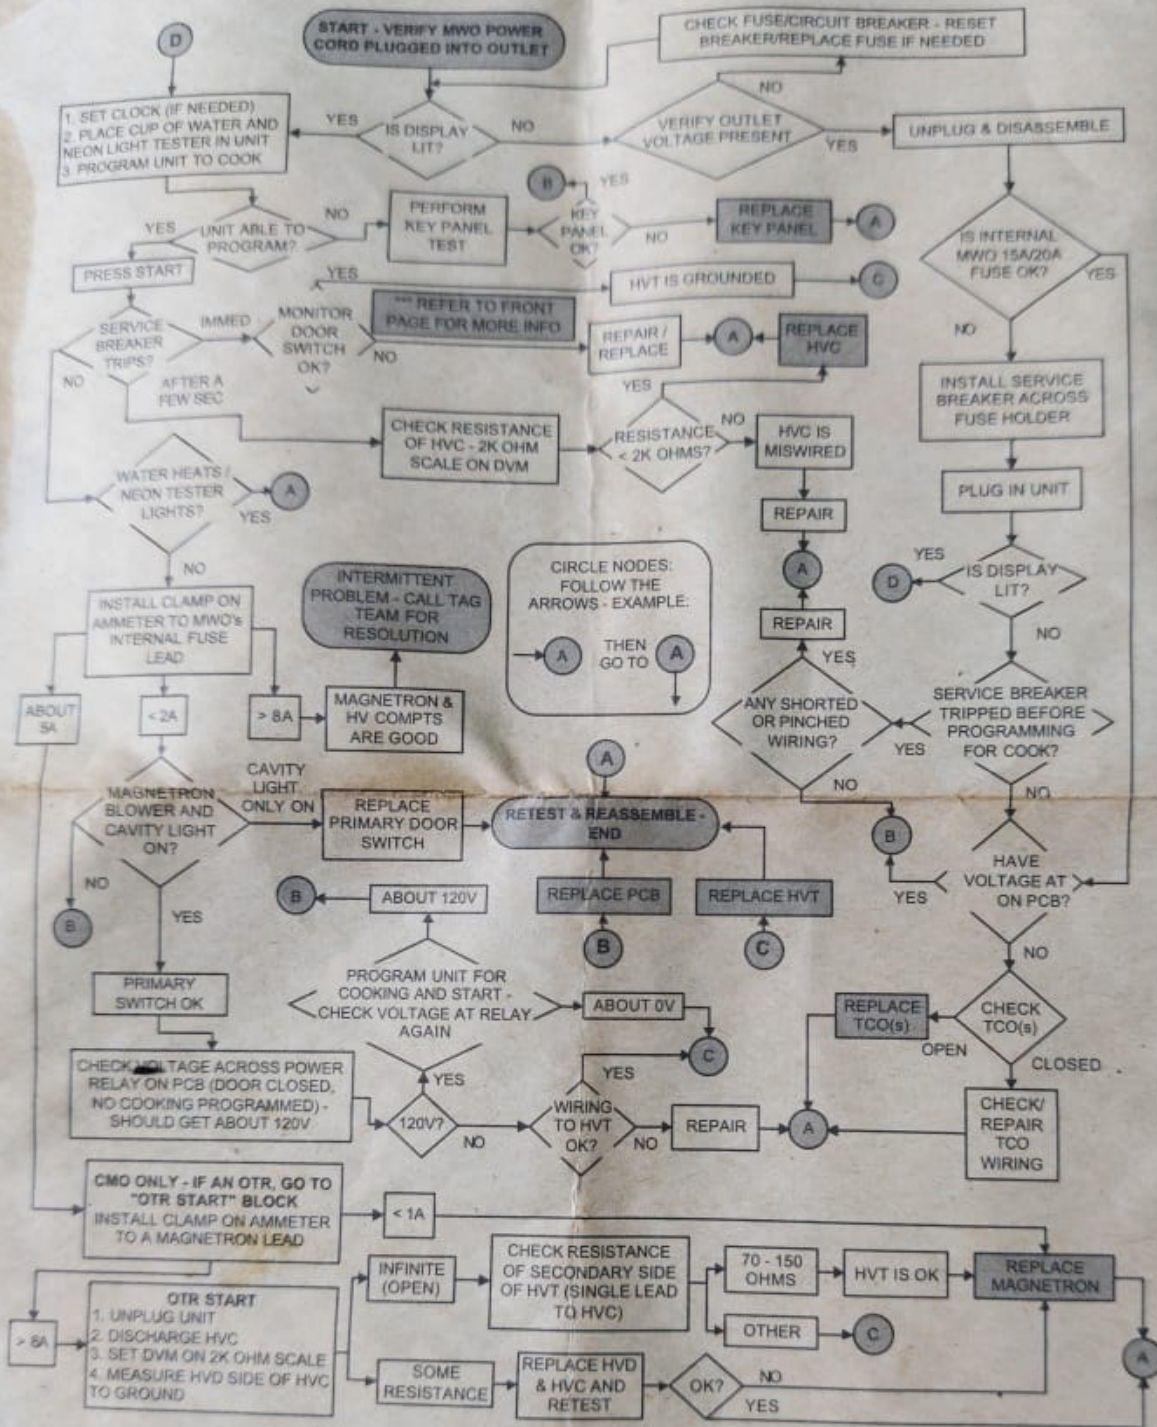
D

START - VERIFY MWO POWER CORD PLUGGED INTO OUTLET

CHECK FUSE/CIRCUIT BREAKER - RESET BREAKER/REPLACE FUSE IF NEEDED

NO

1. SET CLOCK (IF NEEDED)
2. PLACE CUP OF WATER AND NEON LIGHT TESTER IN UNIT
3. PROGRAM UNIT TO COOK

YES

IS DISPLAY LIT?

NO

VERIFY OUTLET VOLTAGE PRESENT

YES

UNPLUG & DISASSEMBLE

B

YES

YES

UNIT ABLE TO PROGRAM?

NO

PERFORM KEY PANEL TEST

KEY PANEL OK?

NO

REPLACE KEY PANEL

A

IS INTERNAL MWO 15A/20A FUSE OK?

YES

PRESS START

YES

HVT IS GROUNDED

C

SERVICE BREAKER TRIPS?

IMMED

MONITOR DOOR SWITCH OK?

*** REFER TO FRONT PAGE FOR MORE INFO

NO

REPAIR / REPLACE

A

REPLACE HVC

NO

NO

AFTER A FEW SEC

YES

INSTALL SERVICE BREAKER ACROSS FUSE HOLDER

CHECK RESISTANCE OF HVC - 2K OHM SCALE ON DVM

RESISTANCE < 2K OHMS?

NO

HVC IS MISWIRED

WATER HEATS / NEON TESTER LIGHTS?

A

YES

PLUG IN UNIT

REPAIR

YES

NO

INTERMITTENT PROBLEM - CALL TAG TEAM FOR RESOLUTION

CIRCLE NODES: FOLLOW THE ARROWS - EXAMPLE:

A

THEN GO TO

A

A

D

IS DISPLAY LIT?

INSTALL CLAMP ON AMMETER TO MWO's INTERNAL FUSE LEAD

REPAIR

NO

YES

ABOUT 5A

< 2A

> 8A

MAGNETRON & HV COMPTS ARE GOOD

ANY SHORTED OR PINCHED WIRING?

SERVICE BREAKER TRIPPED BEFORE PROGRAMMING FOR COOK?

YES

CAVITY LIGHT ONLY ON

A

NO

MAGNETRON BLOWER AND CAVITY LIGHT ON?

REPLACE PRIMARY DOOR SWITCH

RETEST & REASSEMBLE - END

B

NO

NO

HAVE VOLTAGE AT ON PCB?

YES

YES

B

B

ABOUT 120V

REPLACE PCB

REPLACE HVT

B

C

NO

PRIMARY SWITCH OK

PROGRAM UNIT FOR COOKING AND START - CHECK VOLTAGE AT RELAY AGAIN

ABOUT 0V

REPLACE TCO(s)

CHECK TCO(s)

OPEN

C

CLOSED

CHECK VOLTAGE ACROSS POWER RELAY ON PCB (DOOR CLOSED, NO COOKING PROGRAMMED) - SHOULD GET ABOUT 120V

YES

YES

120V?

NO

WIRING TO HVT OK?

NO

REPAIR

A

CHECK/ REPAIR TCO WIRING

CMO ONLY - IF AN OTR, GO TO "OTR START" BLOCK
INSTALL CLAMP ON AMMETER TO A MAGNETRON LEAD

< 1A

INFINITE (OPEN)

CHECK RESISTANCE OF SECONDARY SIDE OF HVT (SINGLE LEAD TO HVC)

70 - 150 OHMS

HVT IS OK

REPLACE MAGNETRON

> 8A

OTR START
1. UNPLUG UNIT
2. DISCHARGE HVC
3. SET DVM ON 2K OHM SCALE
4. MEASURE HVD SIDE OF HVC TO GROUND

OTHER

C

A

SOME RESISTANCE

REPLACE HVD & HVC AND RETEST

OK?

NO

YES